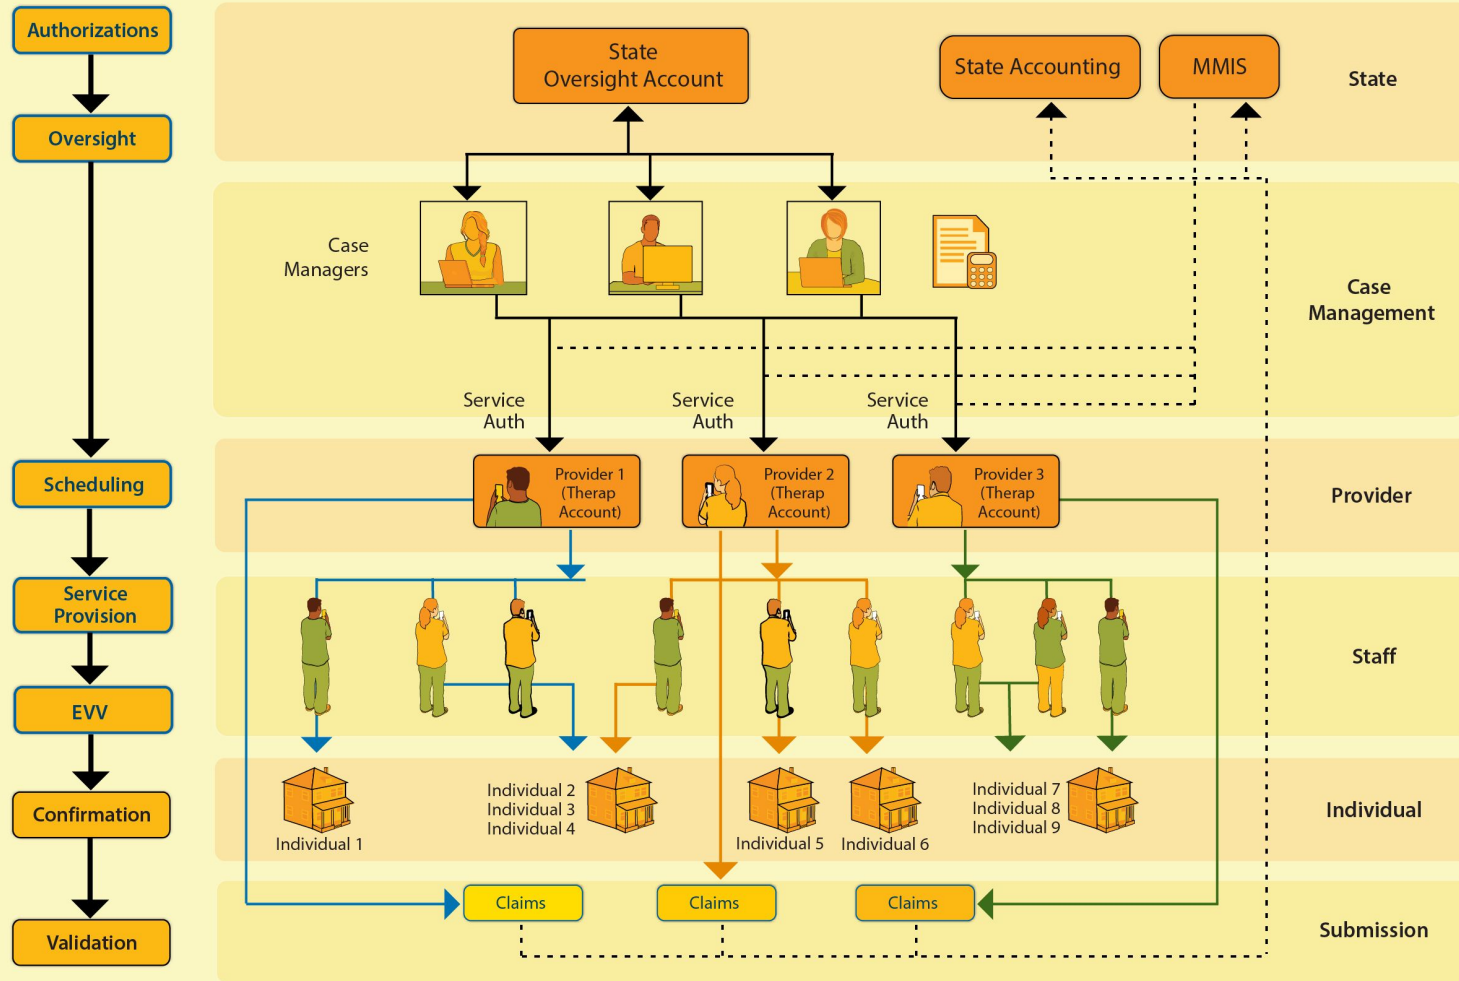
Authorizations

Oversight

Scheduling

Service Provision

EVV

Confirmation

Validation

State Oversight Account

State Accounting

MMIS

State

Case Managers

Case Management

Service Auth

Service Auth

Service Auth

Provider 1 (Therap Account)

Provider 2 (Therap Account)

Provider 3 (Therap Account)

Provider

Staff

Individual 1

Individual 2
Individual 3
Individual 4

Individual 5

Individual 6

Individual 7
Individual 8
Individual 9

Individual

Claims

Claims

Claims

Submission